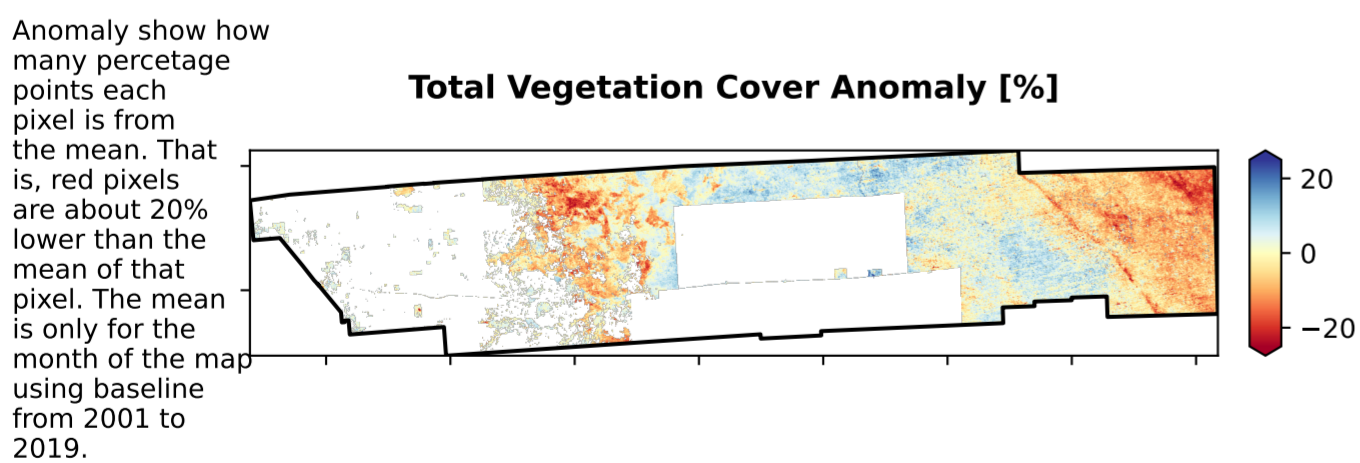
Anomaly show how many percetage points each pixel is from the mean. That is, red pixels are about 20% lower than the mean of that pixel. The mean is only for the month of the map using baseline from 2001 to 2019.

Total Vegetation Cover Anomaly [%]

20
0
−20